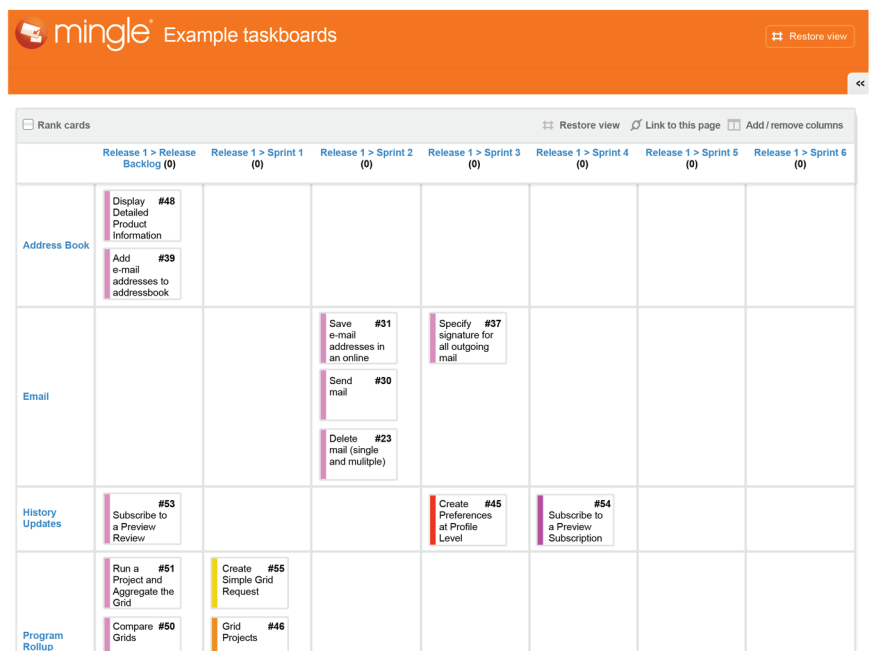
mingle® Example taskboards

Restore view

<<

Rank cards

Restore view Link to this page Add / remove columns

| | Release 1 > Release Backlog (0) | Release 1 > Sprint 1 (0) | Release 1 > Sprint 2 (0) | Release 1 > Sprint 3 (0) | Release 1 > Sprint 4 (0) | Release 1 > Sprint 5 (0) | Release 1 > Sprint 6 (0) |
|---|---|---|---|---|---|---|---|
| Address Book | Display Detailed Product Information #48; Add e-mail addresses to addressbook #39 | | | | | | |
| Email | | | Save e-mail addresses in an online #31; Send mail #30; Delete mail (single and mulitple) #23 | Specify signature for all outgoing mail #37 | | | |
| History Updates | #53 Subscribe to a Preview Review | | | Create Preferences at Profile Level #45 | #54 Subscribe to a Preview Subscription | | |
| Program Rollup | Run a Project and Aggregate the Grid #51; Compare Grids #50 | Create Simple Grid Request #55; Grid Projects #46 | | | | | |